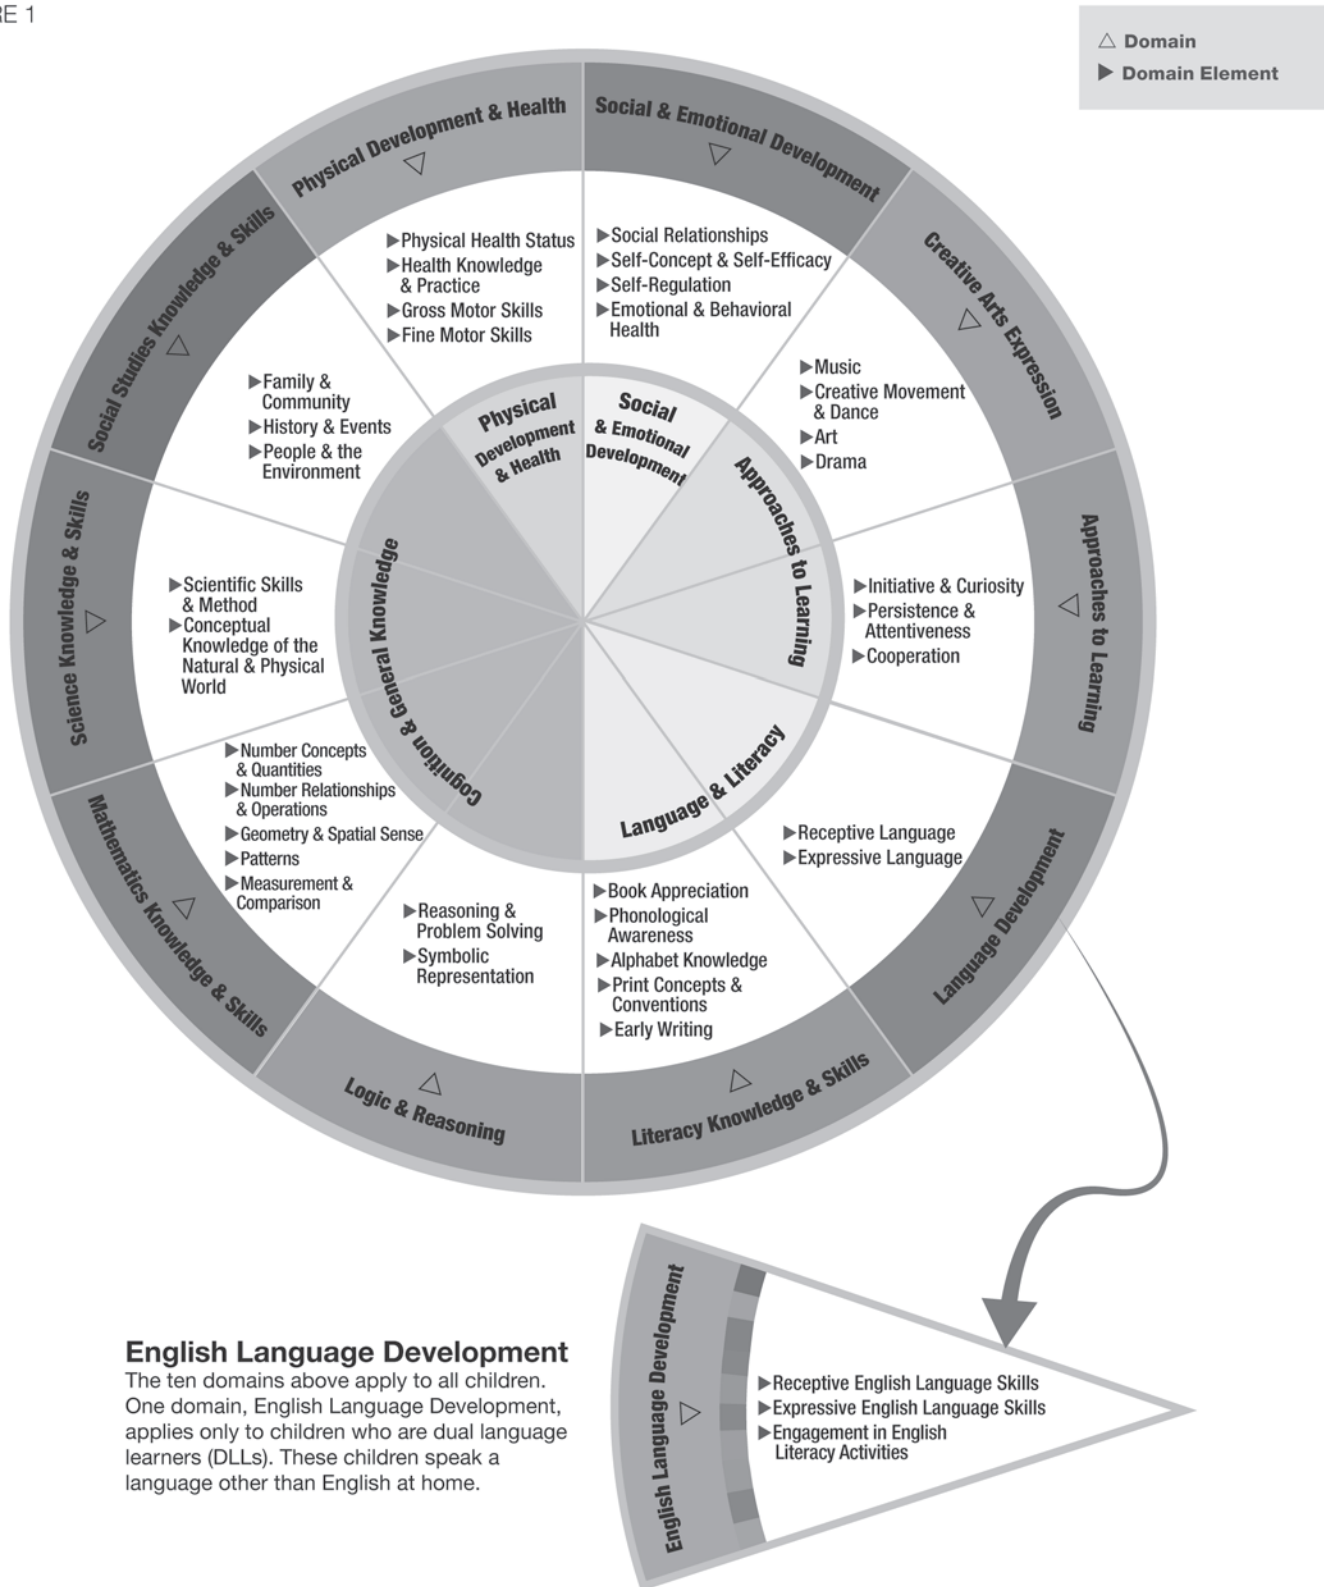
RE 1

△ Domain
▶ Domain Element

Physical Development & Health
△
▶Physical Health Status
▶Health Knowledge & Practice
▶Gross Motor Skills
▶Fine Motor Skills

Social & Emotional Development
△
▶Social Relationships
▶Self-Concept & Self-Efficacy
▶Self-Regulation
▶Emotional & Behavioral Health

Creative Arts Expression
△
▶Music
▶Creative Movement & Dance
▶Art
▶Drama

Approaches to Learning
△
▶Initiative & Curiosity
▶Persistence & Attentiveness
▶Cooperation

Language Development
△
▶Receptive Language
▶Expressive Language

Literacy Knowledge & Skills
△
▶Book Appreciation
▶Phonological Awareness
▶Alphabet Knowledge
▶Print Concepts & Conventions
▶Early Writing

Logic & Reasoning
△
▶Reasoning & Problem Solving
▶Symbolic Representation

Mathematics Knowledge & Skills
△
▶Number Concepts & Quantities
▶Number Relationships & Operations
▶Geometry & Spatial Sense
▶Patterns
▶Measurement & Comparison

Science Knowledge & Skills
△
▶Scientific Skills & Method
▶Conceptual Knowledge of the Natural & Physical World

Social Studies Knowledge & Skills
△
▶Family & Community
▶History & Events
▶People & the Environment

Physical Development & Health
Social & Emotional Development
Approaches to Learning
Language & Literacy
Cognition & General Knowledge

English Language Development
The ten domains above apply to all children. One domain, English Language Development, applies only to children who are dual language learners (DLLs). These children speak a language other than English at home.

English Language Development
△
▶Receptive English Language Skills
▶Expressive English Language Skills
▶Engagement in English Literacy Activities